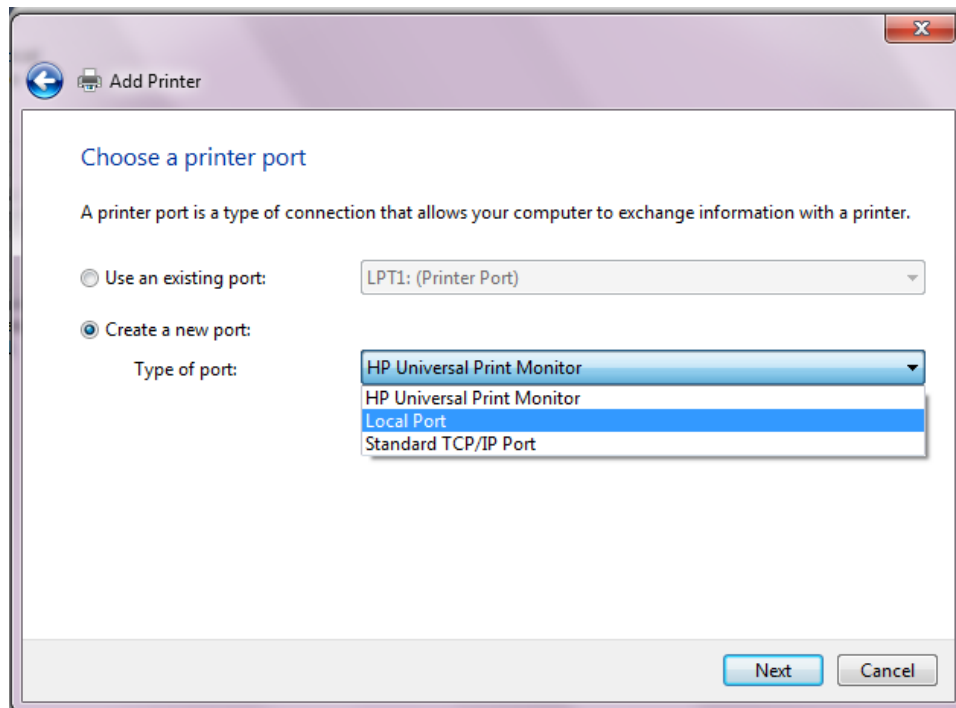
Add Printer

Choose a printer port

A printer port is a type of connection that allows your computer to exchange information with a printer.

Use an existing port: LPT1: (Printer Port)

Create a new port:

Type of port: HP Universal Print Monitor

HP Universal Print Monitor
Local Port
Standard TCP/IP Port

Next Cancel